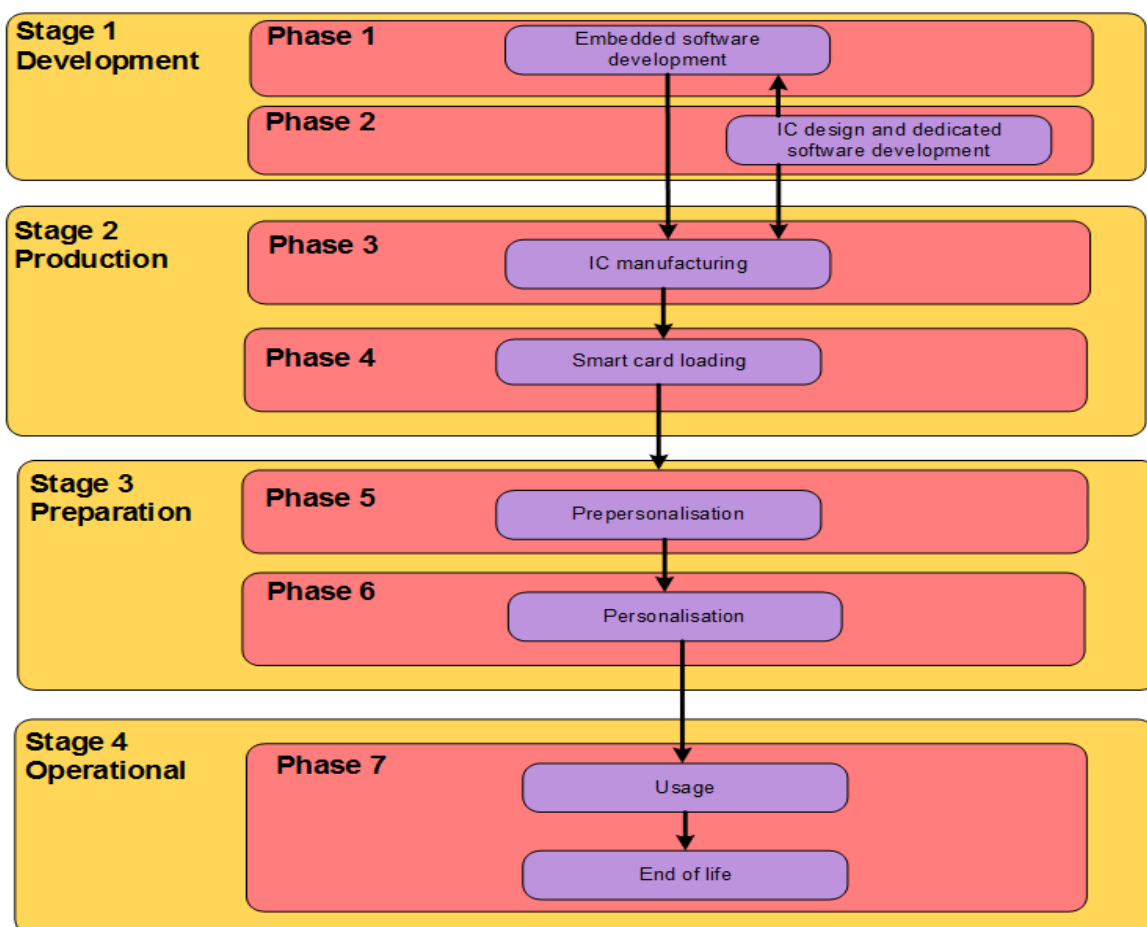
Stage 1
Development

Phase 1

Embedded software development

Phase 2

IC design and dedicated software development

Stage 2
Production

Phase 3

IC manufacturing

Phase 4

Smart card loading

Stage 3
Preparation

Phase 5

Prepersonalisation

Phase 6

Personalisation

Stage 4
Operational

Phase 7

Usage

End of life